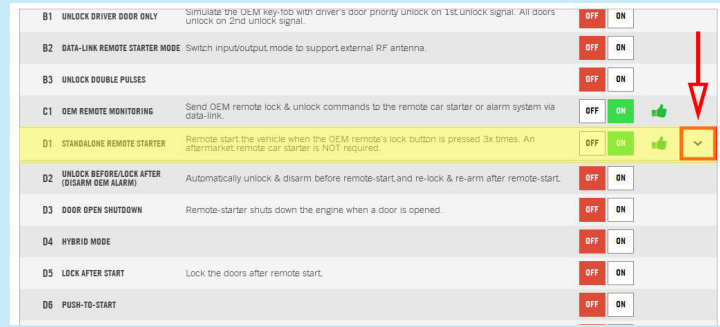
| | | | | |
|---|---|---|---|---|
| B1 | UNLOCK DRIVER DOOR ONLY | Simulate the OEM key-fob with driver's door priority unlock on 1st unlock signal. All doors unlock on 2nd unlock signal. | OFF | ON |
| B2 | DATA-LINK REMOTE STARTER MODE | Switch input/output mode to support external RF antenna. | OFF | ON |
| B3 | UNLOCK DOUBLE PULSES | | OFF | ON |
| C1 | OEM REMOTE MONITORING | Send OEM remote lock & unlock commands to the remote car starter or alarm system via data-link. | OFF | ON |
| D1 | STANDALONE REMOTE STARTER | Remote start the vehicle when the OEM remote's lock button is pressed 3x times. An aftermarket remote car starter is NOT required. | OFF | ON |
| D2 | UNLOCK BEFORE/LOCK AFTER (DISARM OEM ALARM) | Automatically unlock & disarm before remote-start and re-lock & re-arm after remote-start. | OFF | ON |
| D3 | DOOR OPEN SHUTDOWN | Remote-starter shuts down the engine when a door is opened. | OFF | ON |
| D4 | HYBRID MODE | | OFF | ON |
| D5 | LOCK AFTER START | Lock the doors after remote start. | OFF | ON |
| D6 | PUSH-TO-START | | OFF | ON |